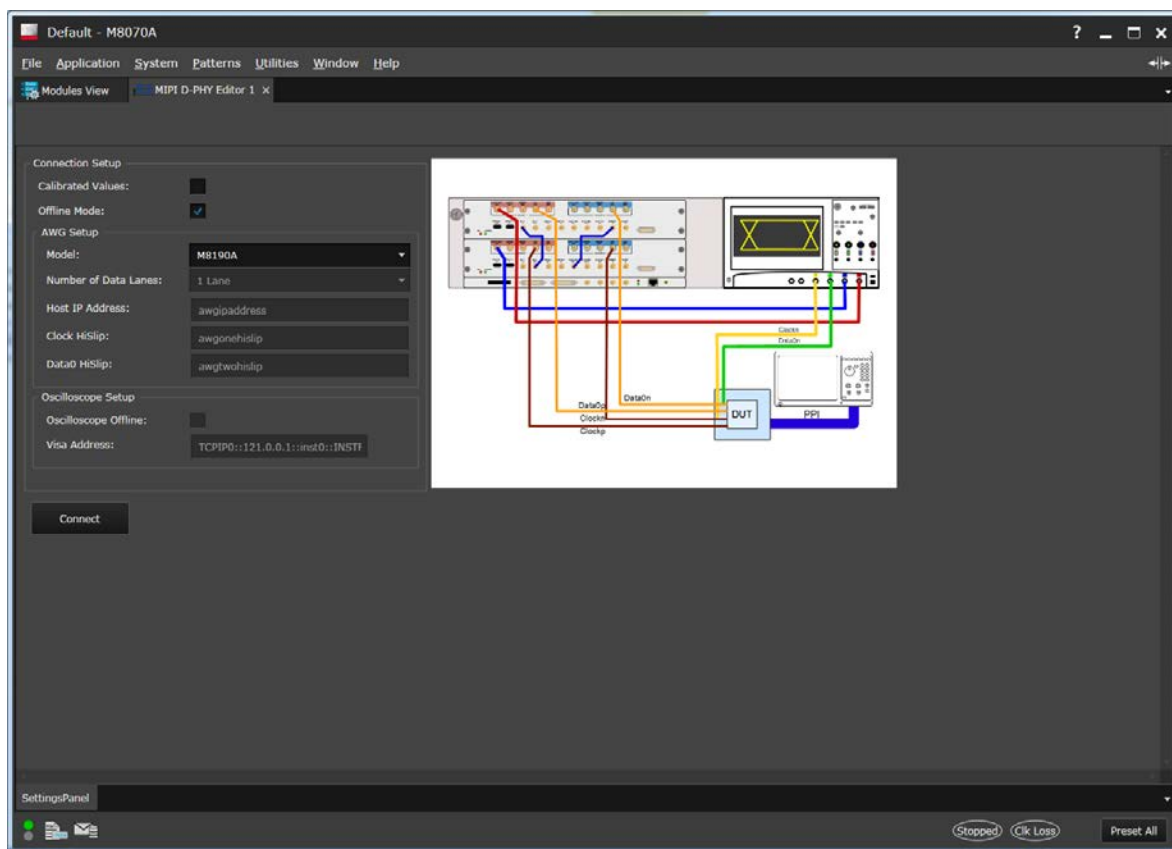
Default - M8070A

? _ □ ×

File Application System Patterns Utilities Window Help

Modules View MIPI D-PHY Editor 1 ×

Connection Setup

Calibrated Values:

Offline Mode:

AWG Setup

Model: M8190A

Number of Data Lanes: 1 Lane

Host IP Address: awgipaddress

Clock HiSlip: awgonehislip

Data0 HiSlip: awgtwohislip

Oscilloscope Setup

Oscilloscope Offline:

Visa Address: TCPIP0::121.0.0.1::inst0::INSTI

Connect

Clockn

Data0n

Data0n

Data0p

Clockn

Clockp

DUT

PPI

SettingsPanel

Stopped Clk Loss

Preset All